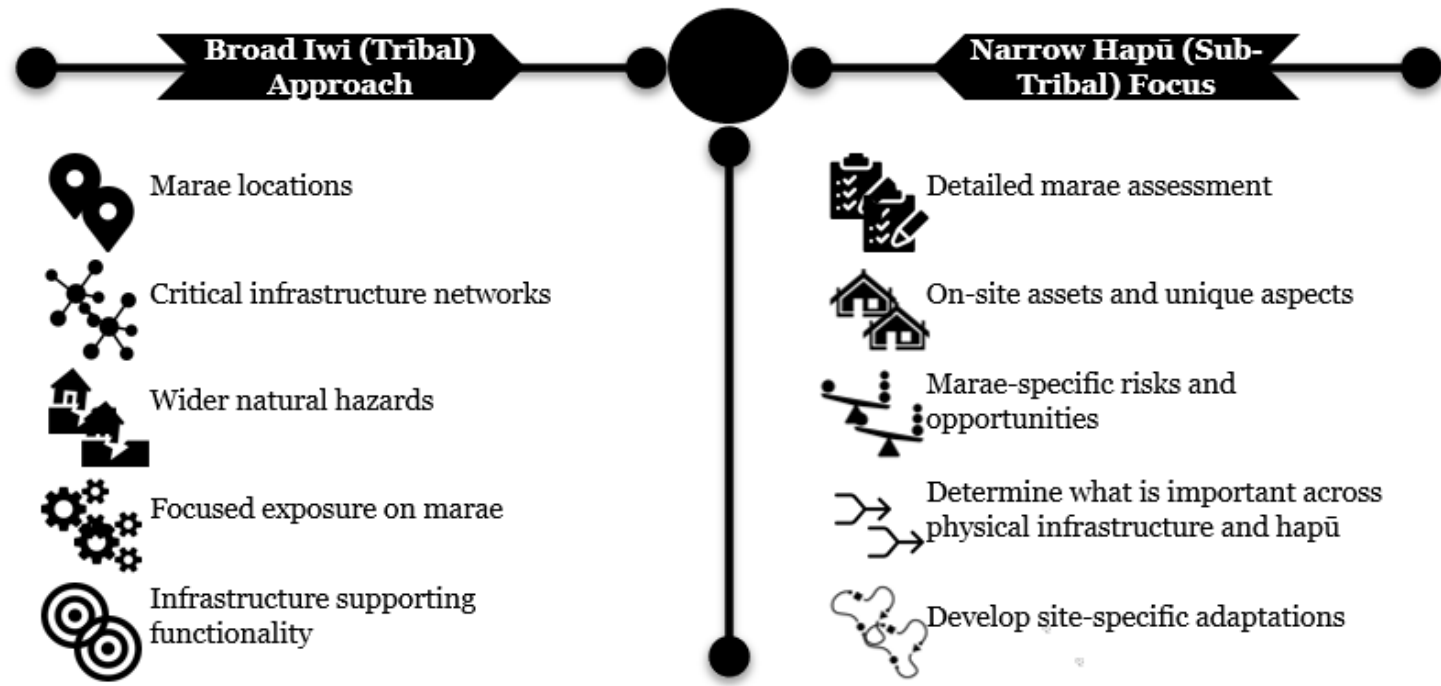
Broad Iwi (Tribal) Approach

Marae locations

Critical infrastructure networks

Wider natural hazards

Focused exposure on marae

Infrastructure supporting functionality

Narrow Hapū (Sub-Tribal) Focus

Detailed marae assessment

On-site assets and unique aspects

Marae-specific risks and opportunities

Determine what is important across physical infrastructure and hapū

Develop site-specific adaptations